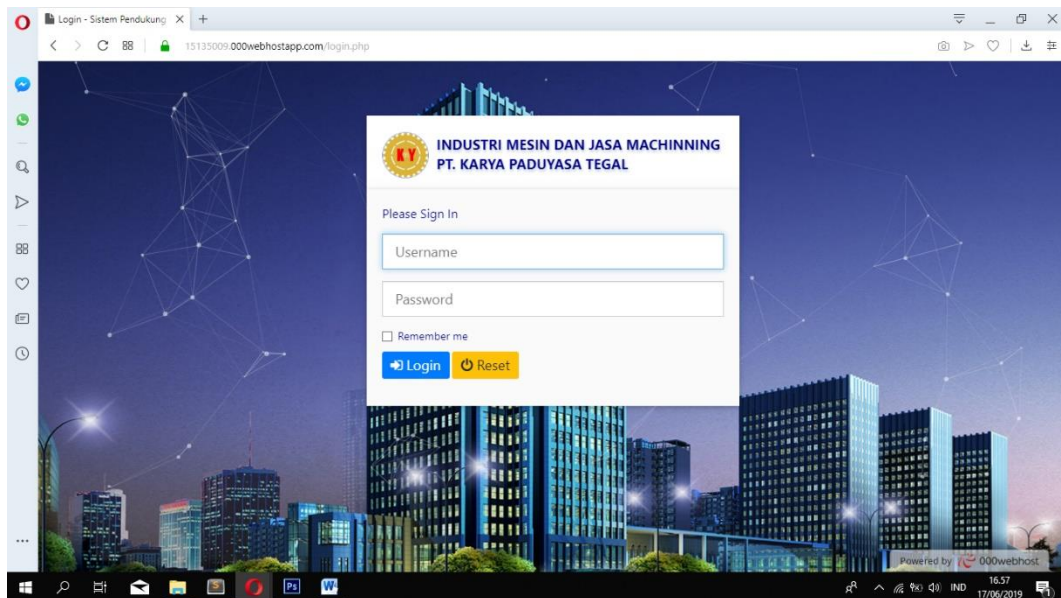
Login - Sistem Pendukung

15135009.000webhostapp.com/login.php

KY

INDUSTRI MESIN DAN JASA MACHINNING
PT. KARYA PADUYASA TEGAL

Please Sign In

Username

Password

Remember me

Login Reset

Powered by 000webhost

Ps

W

IND

16.57
17/06/2019